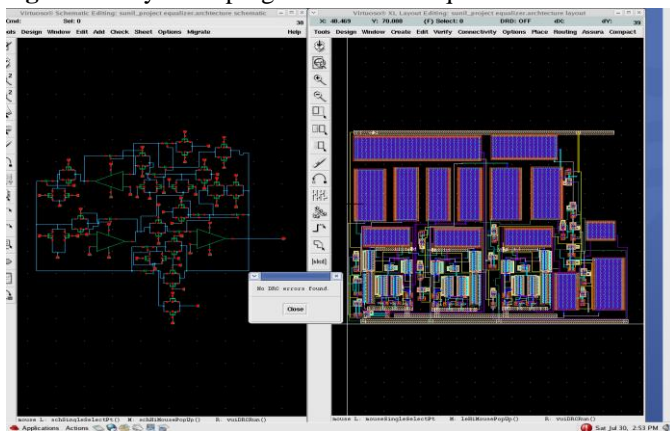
Virtuoso® Schematic Editing: sunil_project equalizer_architecture schematic

Cmd: Sel: 0 30

Tools Design Window Edit Add Check Sheet Options Migrate Help

Virtuoso® XL Layout Editing: sunil_project equalizer_architecture layout

X: 40.469 Y: 70.000 (F) Select: 0 DRD: OFF dX: dY: 30

Tools Design Window Create Edit Verify Connectivity Options Place Routing Assura Compact

No DRC errors found.

Close

mouse L: schSingleSelectPt() M: schHiMousePopUp() R: vuiDRCRun()

mouse L: mouseSingleSelectPt M: leHiMousePopUp() R: vuiDRCRun()

Applications Actions

Sat Jul 30, 2:53 PM